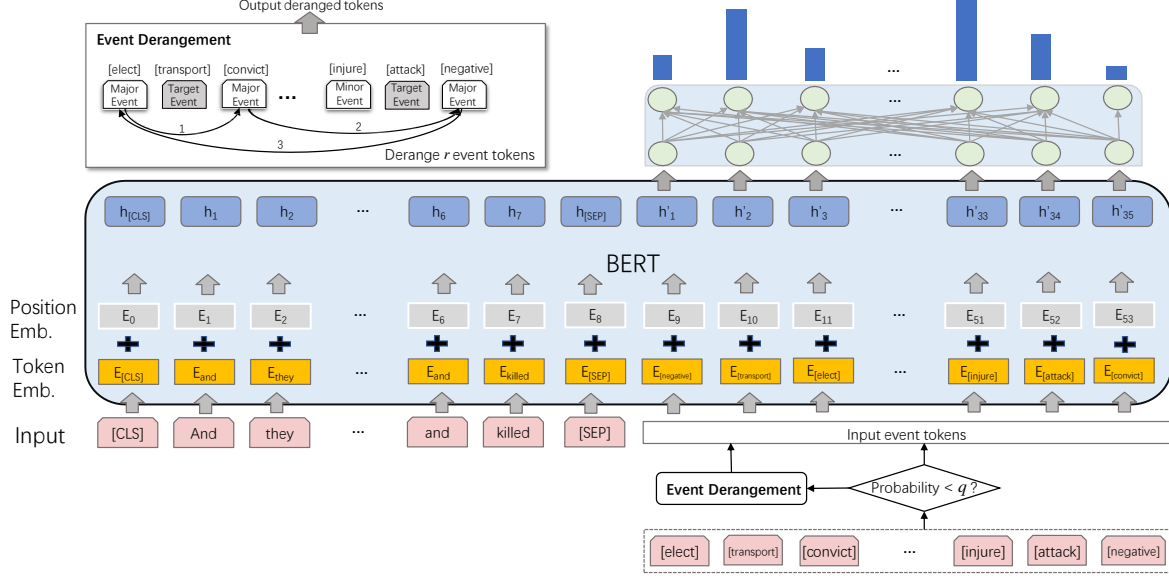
Output deranged tokens

Event Derangement

[elect] [transport] [convict] ... [injure] [attack] [negative]

Major Event
Target Event
Major Event
Minor Event
Target Event
Major Event

1
2
3

Derange $r$ event tokens

...

...

$h_{[CLS]}$ $h_1$ $h_2$ ... $h_6$ $h_7$ $h_{[SEP]}$ $h'_1$ $h'_2$ $h'_3$ ... $h'_{33}$ $h'_{34}$ $h'_{35}$

BERT

Position Emb.

$E_0$ $E_1$ $E_2$ ... $E_6$ $E_7$ $E_8$ $E_9$ $E_{10}$ $E_{11}$ ... $E_{51}$ $E_{52}$ $E_{53}$

Token Emb.

$E_{[CLS]}$ $E_{and}$ $E_{they}$ ... $E_{and}$ $E_{killed}$ $E_{[SEP]}$ $E_{[negative]}$ $E_{[transport]}$ $E_{[elect]}$ ... $E_{[injure]}$ $E_{[attack]}$ $E_{[convict]}$

Input

[CLS] And they ... and killed [SEP]

Input event tokens

Event Derangement

Probability < $q$ ?

[elect] [transport] [convict] ... [injure] [attack] [negative]